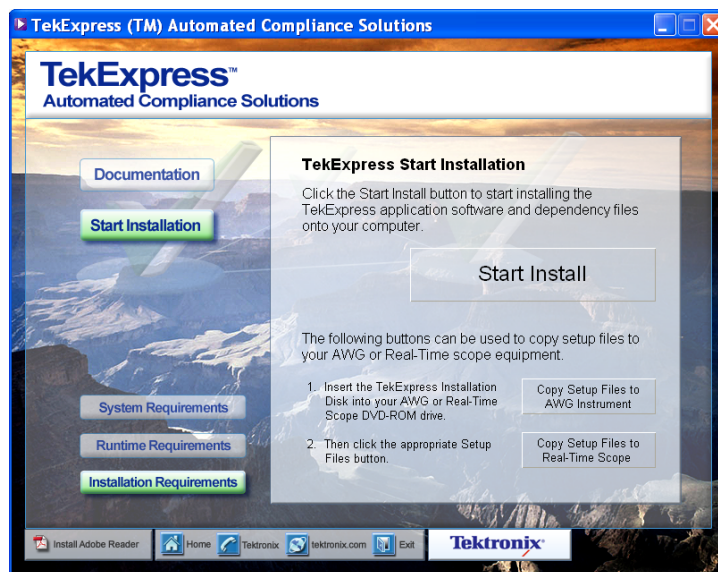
TekExpress (TM) Automated Compliance Solutions

TekExpress™
Automated Compliance Solutions

Documentation

Start Installation

TekExpress Start Installation

Click the Start Install button to start installing the TekExpress application software and dependency files onto your computer.

Start Install

The following buttons can be used to copy setup files to your AWG or Real-Time scope equipment.

1. Insert the TekExpress Installation Disk into your AWG or Real-Time Scope DVD-ROM drive.

Copy Setup Files to AWG Instrument

2. Then click the appropriate Setup Files button.

Copy Setup Files to Real-Time Scope

System Requirements

Runtime Requirements

Installation Requirements

Install Adobe Reader

Home

Tektronix

tektronix.com

Exit

Tektronix